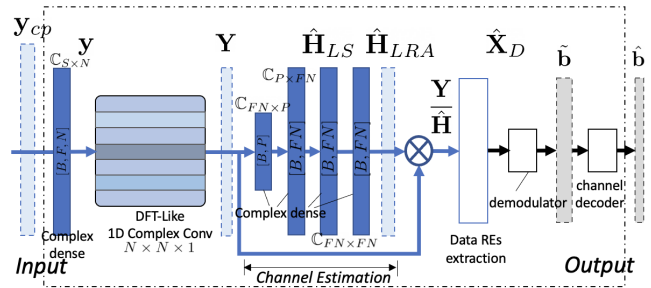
$\mathbf{y}_{cp}$

$\mathbf{y}$

$\mathbb{C}_{S\times N}$

$[B,F,N]$

Complex dense

DFT-Like 1D Complex Conv $N\times N\times 1$

Input

$\mathbf{Y}$

$\mathbb{C}_{FN\times P}$

$[B,P]$

$\mathbb{C}_{P\times FN}$

$\hat{\mathbf{H}}_{LS}$

$[B,F,N]$

$\hat{\mathbf{H}}_{LRA}$

$[B,F,N]$

$[B,F,N]$

Complex dense

$\mathbb{C}_{FN\times FN}$

Channel Estimation

$\frac{\mathbf{Y}}{\hat{\mathbf{H}}}$

$\hat{\mathbf{X}}_{D}$

Data REs extraction

demodulator

$\tilde{\mathbf{b}}$

channel decoder

$\hat{\mathbf{b}}$

Output